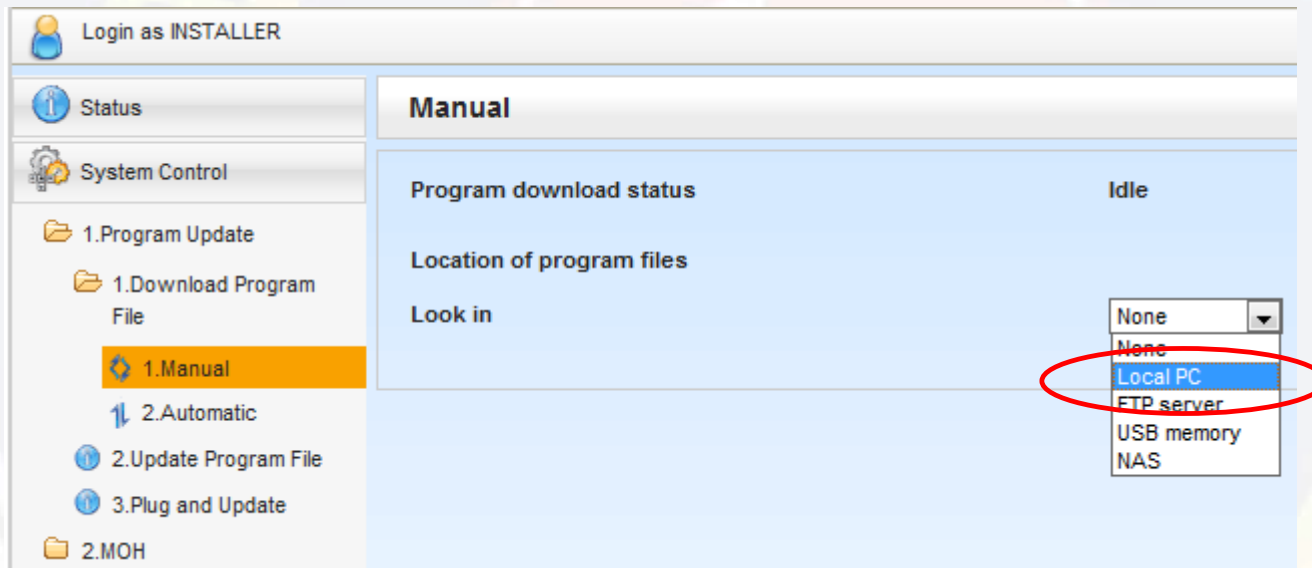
Login as INSTALLER

Status

System Control

1.Program Update

1.Download Program File

1.Manual

2.Automatic

2.Update Program File

3.Plug and Update

2.MOH

Manual

Program download status

Idle

Location of program files

Look in

None

None

Local PC

FTP server

USB memory

NAS